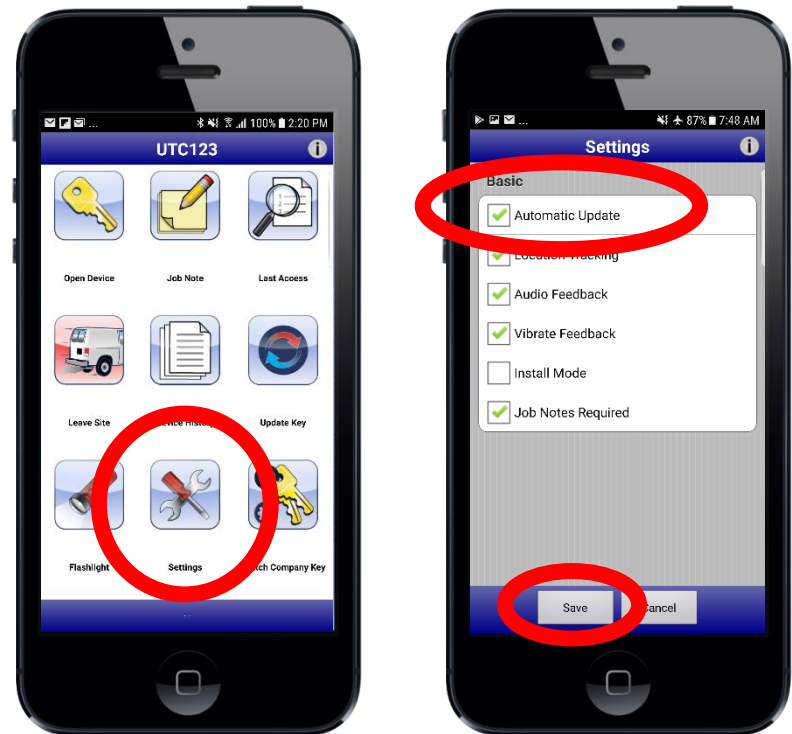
100% 2:20 PM
UTC123
Open Device
Job Note
Last Access
Leave Site
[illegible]ice History
Update Key
Flashlight
Settings
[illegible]tch Company Key

87% 7:48 AM
Settings
Basic
Automatic Update
Location Tracking
Audio Feedback
Vibrate Feedback
Install Mode
Job Notes Required
Save
Cancel